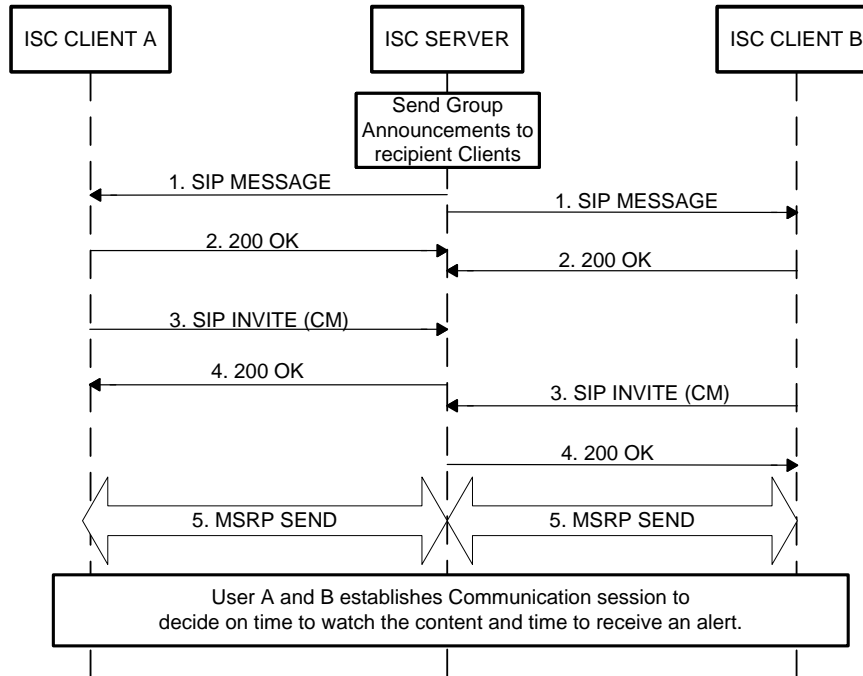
ISC CLIENT A

ISC SERVER

ISC CLIENT B

Send Group Announcements to recipient Clients

1. SIP MESSAGE

1. SIP MESSAGE

2. 200 OK

2. 200 OK

3. SIP INVITE (CM)

4. 200 OK

3. SIP INVITE (CM)

4. 200 OK

5. MSRP SEND

5. MSRP SEND

User A and B establishes Communication session to decide on time to watch the content and time to receive an alert.